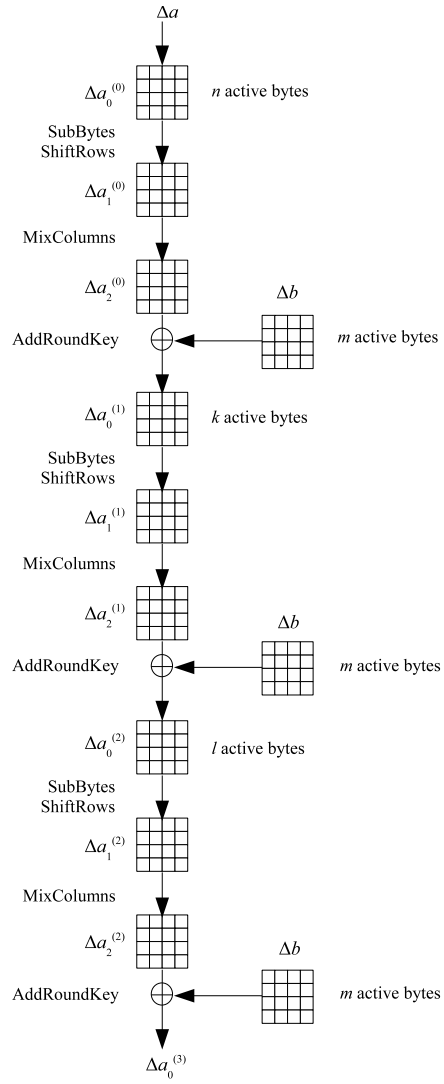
$\Delta a$

$\Delta a_0^{(0)}$ $n$ active bytes

SubBytes
ShiftRows

$\Delta a_1^{(0)}$

MixColumns

$\Delta a_2^{(0)}$

$\Delta b$

AddRoundKey

$m$ active bytes

$\Delta a_0^{(1)}$ $k$ active bytes

SubBytes
ShiftRows

$\Delta a_1^{(1)}$

MixColumns

$\Delta a_2^{(1)}$

$\Delta b$

AddRoundKey

$m$ active bytes

$\Delta a_0^{(2)}$ $l$ active bytes

SubBytes
ShiftRows

$\Delta a_1^{(2)}$

MixColumns

$\Delta a_2^{(2)}$

$\Delta b$

AddRoundKey

$m$ active bytes

$\Delta a_0^{(3)}$